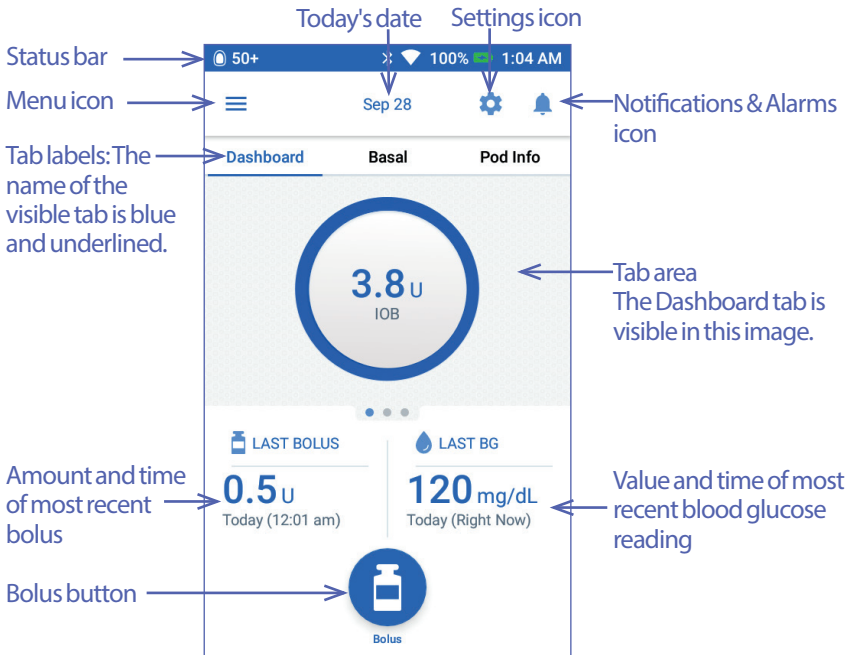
Today's date

Settings icon

Status bar

50+

100%

1:04 AM

Menu icon

Sep 28

Notifications & Alarms icon

Tab labels: The name of the visible tab is blue and underlined.

Dashboard

Basal

Pod Info

3.8 U

IOB

Tab area
The Dashboard tab is visible in this image.

LAST BOLUS

LAST BG

Amount and time of most recent bolus

0.5 U

Today (12:01 am)

120 mg/dL

Today (Right Now)

Value and time of most recent blood glucose reading

Bolus button

Bolus